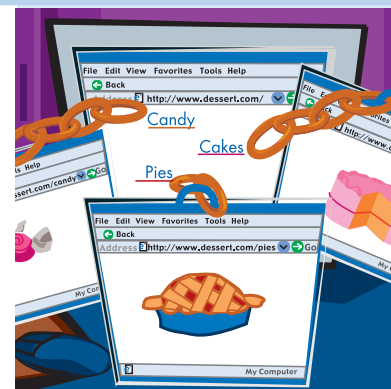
File Edit View Favorites Tools Help
Back
Address http://www.dessert.com/
Candy
Cakes
Pies

File
Back
http://www.

Help
essert.com/candy Go

File Edit View Favorites Tools Help
Back
Address http://www.dessert.com/pies Go
My Computer

My Comput